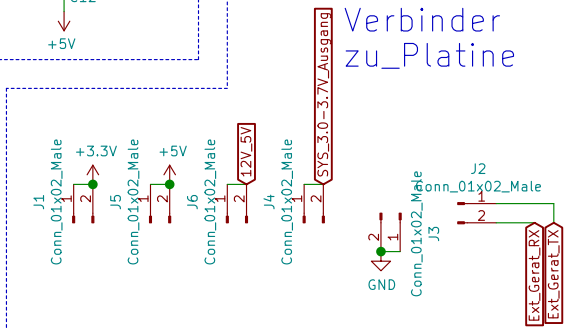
+5V

Verbinder zu_Platine

SYS_3.0-3.7V_Ausgang

12V_5V

+3.3V

+5V

J1 Conn_01x02_Male 1 2

J5 Conn_01x02_Male 1 2

J6 Conn_01x02_Male 1 2

J4 Conn_01x02_Male 1 2

J2 Conn_01x02_Male 1 2

J3 Conn_01x02_Male 2 1

GND

Ext_Gerat_RX

Ext_Gerat_TX